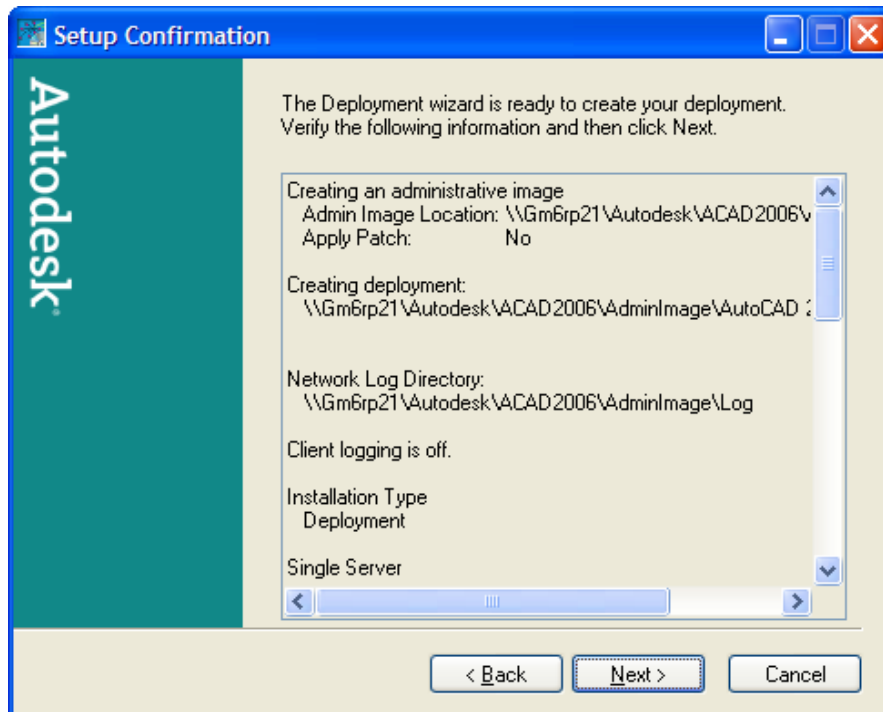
Setup Confirmation

Autodesk®

The Deployment wizard is ready to create your deployment. Verify the following information and then click Next.

Creating an administrative image
Admin Image Location: \\Gm6rp21\Autodesk\ACAD2006\
Apply Patch: No

Creating deployment:
\\Gm6rp21\Autodesk\ACAD2006\AdminImage\AutoCAD 2

Network Log Directory:
\\Gm6rp21\Autodesk\ACAD2006\AdminImage\Log

Client logging is off.

Installation Type
Deployment

Single Server

< Back | Next > | Cancel